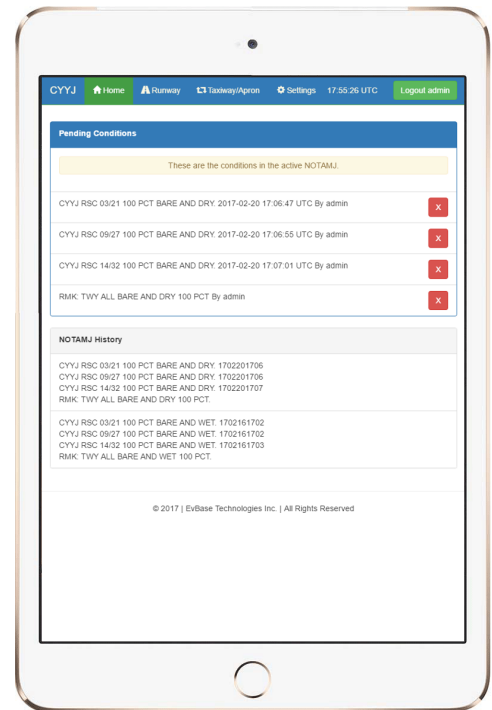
CYYJ Home Runway Taxiway/Apron Settings 17:55:26 UTC Logout admin

Pending Conditions

These are the conditions in the active NOTAMJ.

CYYJ RSC 03/21 100 PCT BARE AND DRY. 2017-02-20 17:06:47 UTC By admin X

CYYJ RSC 09/27 100 PCT BARE AND DRY. 2017-02-20 17:06:55 UTC By admin X

CYYJ RSC 14/32 100 PCT BARE AND DRY. 2017-02-20 17:07:01 UTC By admin X

RMK: TWY ALL BARE AND DRY 100 PCT By admin X

NOTAMJ History

CYYJ RSC 03/21 100 PCT BARE AND DRY. 1702201706
CYYJ RSC 09/27 100 PCT BARE AND DRY. 1702201706
CYYJ RSC 14/32 100 PCT BARE AND DRY. 1702201707
RMK: TWY ALL BARE AND DRY 100 PCT.

CYYJ RSC 03/21 100 PCT BARE AND WET. 1702161702
CYYJ RSC 09/27 100 PCT BARE AND WET. 1702161702
CYYJ RSC 14/32 100 PCT BARE AND WET. 1702161703
RMK: TWY ALL BARE AND WET 100 PCT.

© 2017 | EvBase Technologies Inc. | All Rights Reserved